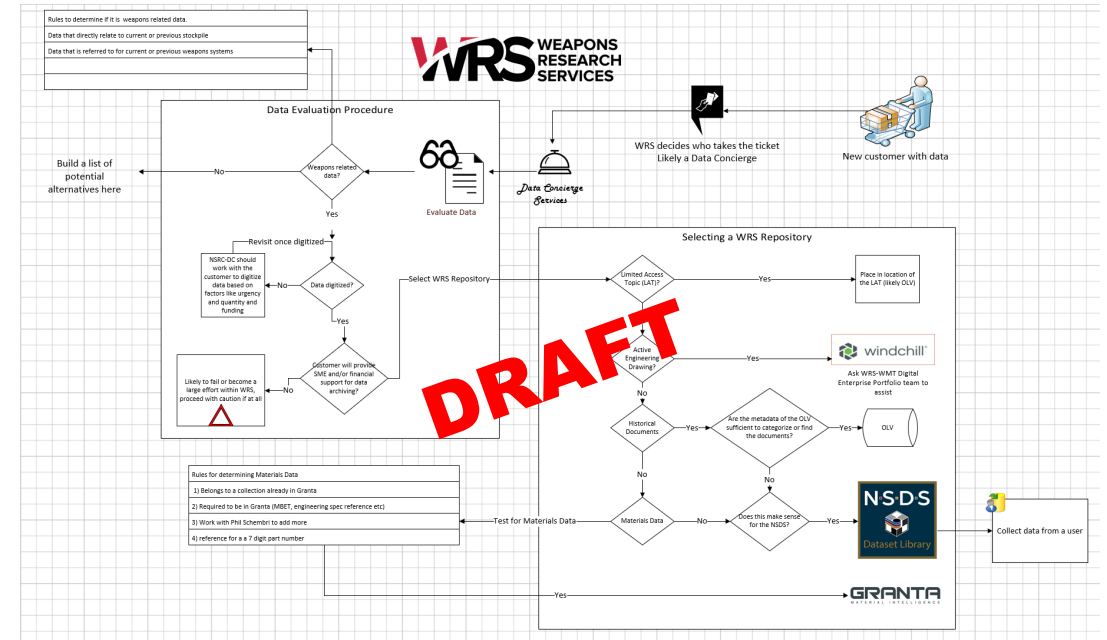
| Rules to determine if it is weapons related data. |
|---|
| Data that directly relate to current or previous stockpile |
| Data that is referred to for current or previous weapons systems |
| |
| |

WRS WEAPONS RESEARCH SERVICES

Data Evaluation Procedure

WRS decides who takes the ticket Likely a Data Concierge

New customer with data

Build a list of potential alternatives here

No

Weapons related data?

Evaluate Data

Data Concierge Services

Yes

Revisit once digitized

NSRC-OC should work with the customer to digitize data based on factors like urgency and quantity and funding

No

Data digitized?

Yes

Select WRS Repository

Likely to fail or become a large effort within WRS, proceed with caution if at all

No

Customer will provide SME and/or financial support for data archiving?

Selecting a WRS Repository

Limited Access Topic (LAT)?

Yes

Place in location of the LAT (likely OLV)

DRAFT

Active Engineering Drawing?

Yes

windchill

Ask WRS-WMT Digital Enterprise Portfolio team to assist

No

Historical Documents

Yes

Are the metadata of the OLV sufficient to categorize or find the documents?

Yes

OLV

No

No

| Rules for determining Materials Data |
|---|
| 1) Belongs to a collection already in Granta |
| 2) Required to be in Granta (MBET, engineering spec reference etc) |
| 3) Work with Phil Schembri to add more |
| 4) reference for a a 7 digit part number |

Test for Materials Data

Materials Data

No

Does this make sense for the NSDS?

Yes

NSDS Dataset Library

Collect data from a user

Yes

GRANTA MATERIAL INTELLIGENCE